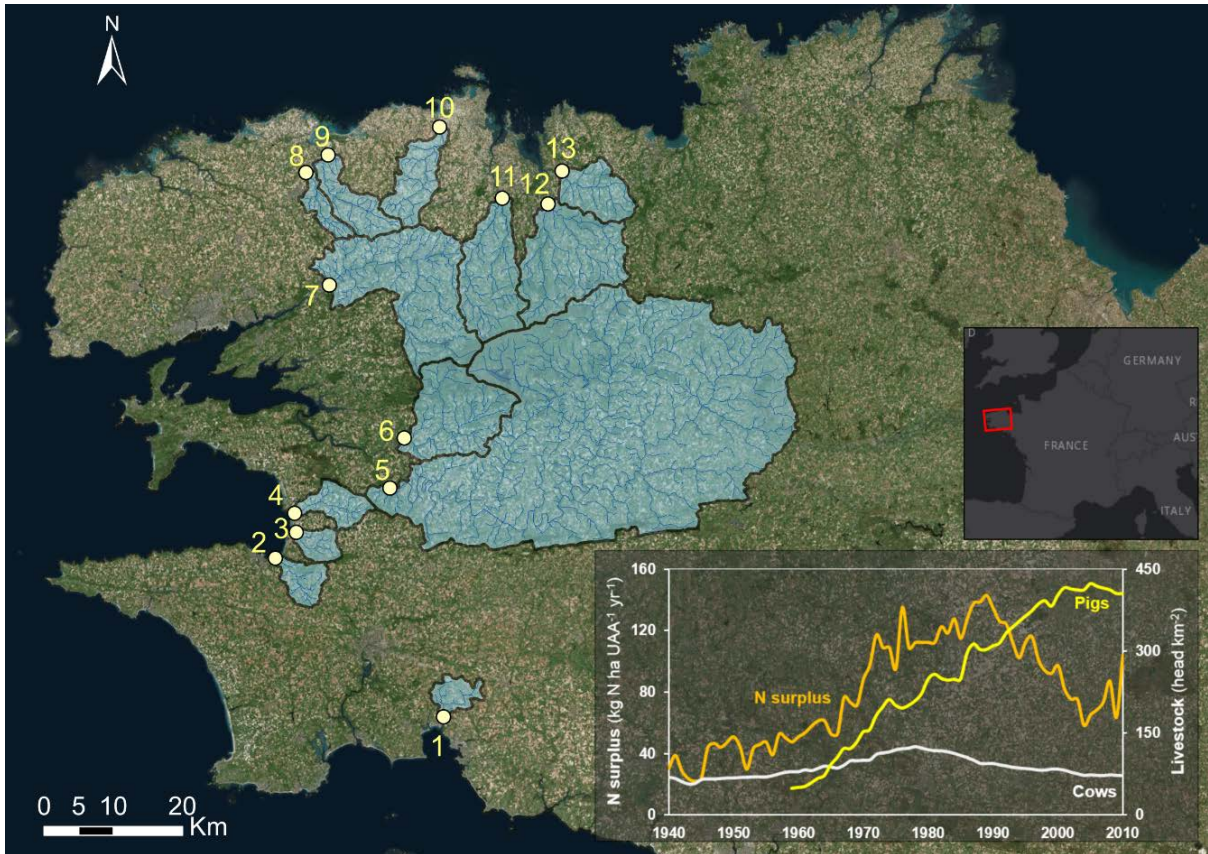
N

10
9
8
11
13
12
7
6
5
4
3
2
1

GERMANY
FRANCE
AUS
ITALY
D
R

N surplus (kg N ha UAA$^{-1}$ yr$^{-1}$)
Livestock (head km$^{-2}$)
160
120
80
40
0
450
300
150
0
Pigs
N surplus
Cows
1940
1950
1960
1970
1980
1990
2000
2010

0 5 10 20
Km